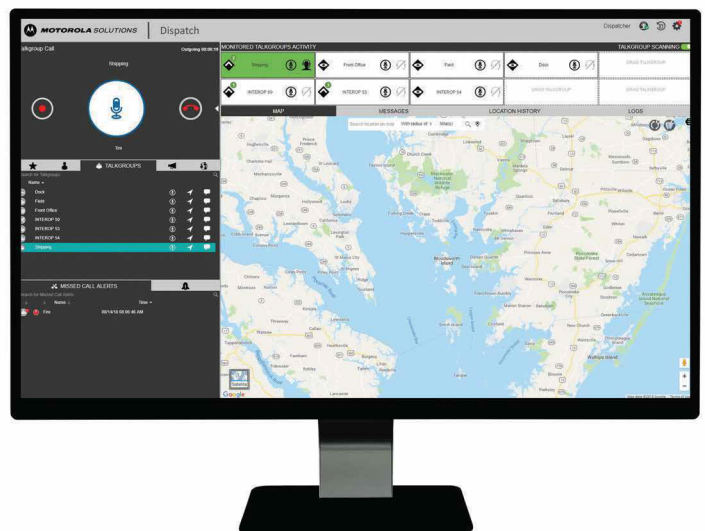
MOTOROLA SOLUTIONS Dispatch

Dispatcher

Talkgroup Call Outgoing 00:00:10

Shipping

Tim

TALKGROUPS

Search for Talkgroups

Name

Dock

Field

Front Office

INTEROP 50

INTEROP 53

INTEROP 54

Shipping

MISSED CALL ALERTS

Search for Missed Call Alerts

Name Time

Tim 05/14/18 08:06 AM

MONITORED TALKGROUPS ACTIVITY

TALKGROUP SCANNING

Shipping

Front Office

Field

Dock

DRAG TALKGROUP

INTEROP 50

INTEROP 53

INTEROP 54

DRAG TALKGROUP

DRAG TALKGROUP

DRAG TALKGROUP

MAP

MESSAGES

LOCATION HISTORY

LOGS

Search location on map With radius of Meter

Satellite

Google